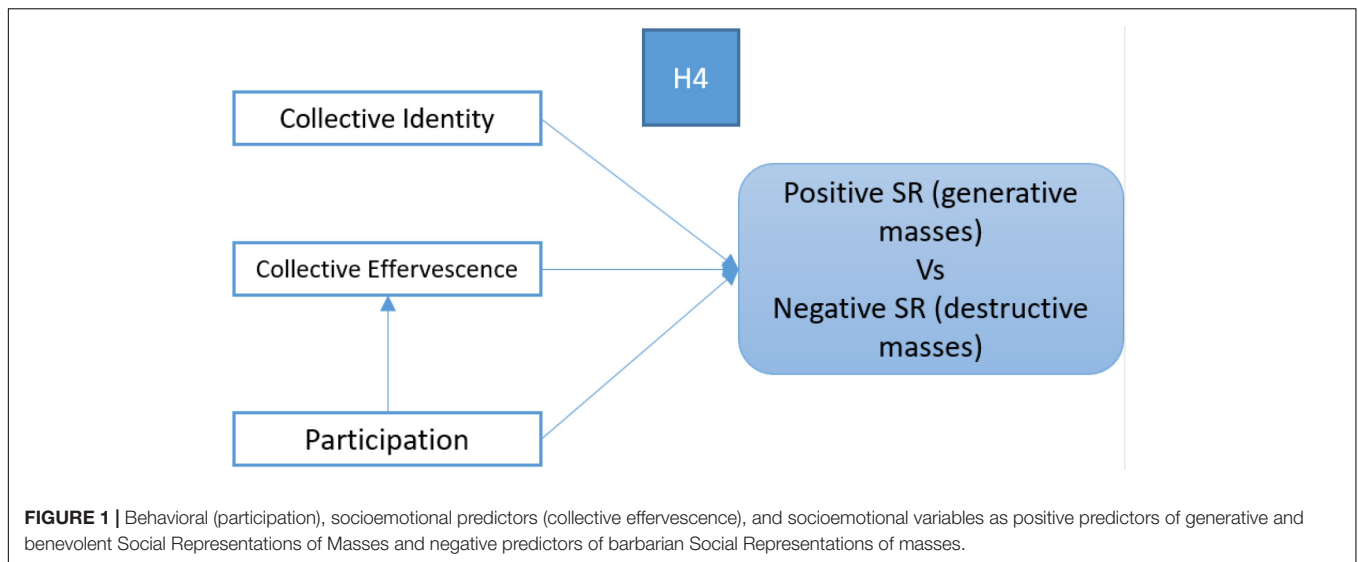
H4

Collective Identity

Collective Effervescence

Participation

Positive SR (generative masses)
Vs
Negative SR (destructive masses)

FIGURE 1 | Behavioral (participation), socioemotional predictors (collective effervescence), and socioemotional variables as positive predictors of generative and benevolent Social Representations of Masses and negative predictors of barbarian Social Representations of masses.